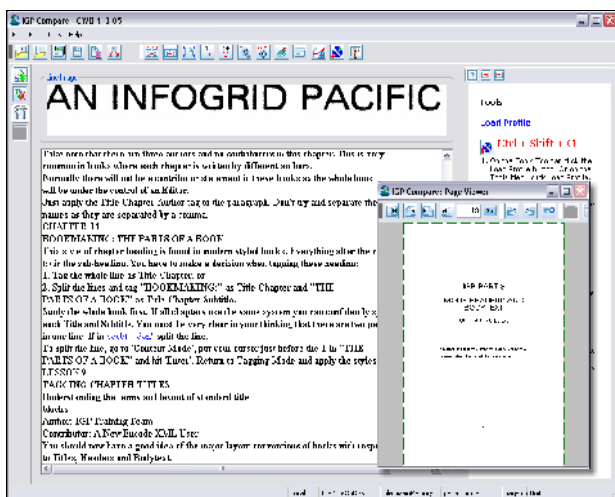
IGP Compare CW0 1.1.05

AN INFOGRID PACIFIC

Tools

Load Profile

Ctrl + Shift + C

Take note that there are three authors and no contributors on this chapter. This is very common in books where each chapter is written by different authors.
Normally there will not be an attribution statement in these books as the whole book will be under the control of an Editor.
Just apply the Title Chapter Author tag to the paragraph. Don't try and separate the names as they are separated by a comma.
CHAPTER 11
BOOKMAKING : THE PARTS OF A BOOK
This type of chapter heading is found in modern styled books. Everything after the colon is the sub-heading. You have to make a decision when tagging these headings:
1. Tag the whole line as Title Chapter, or
2. Split the lines and tag "BOOKMAKING:" as Title Chapter and "THE PARTS OF A BOOK" as Title Chapter Subtitle.
Study the whole book first. If all chapters use the same system you can use the split form with Title and Subtitle. You must be very clear in your thinking that it occurs at one point in one line. If in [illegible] split the line.
To split the line, go to "Content Mode", put your cursor just before the T in "THE PARTS OF A BOOK" and hit "Enter". Return to Tagging Mode and apply the styles.
LESSON 9
TAGGING CHAPTER TITLES
Understanding the terms and layout of standard title
blocks
Author: IGP Training Team
Contributor: A New Encode XML User
You should now have a good idea of the major layout conventions of books with respect to Titles, Headers and Bodytext.

IGP Compare: Page Viewer